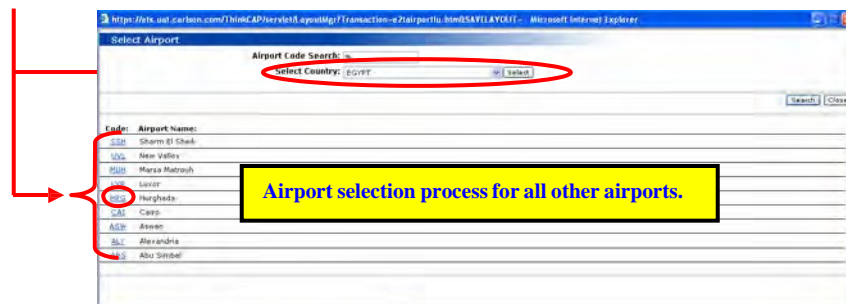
https://ets.uat.carlson.com/ThinkCAP/servlet/LayoutMgr?transaction=e2tairportlu.htm&SAVELAYOUT= - Microsoft Internet Explorer

Select Airport

Airport Code Search:

Select Country: EGYPT Select

Search Close

Code: Airport Name:

SSH Sharm El Sheik
UVL New Valley
MUH Marsa Matrouh
LXR Luxor
HRG Hurghada
CAI Cairo
ASW Aswan
ALY Alexandria
ABS Abu Simbel

Airport selection process for all other airports.